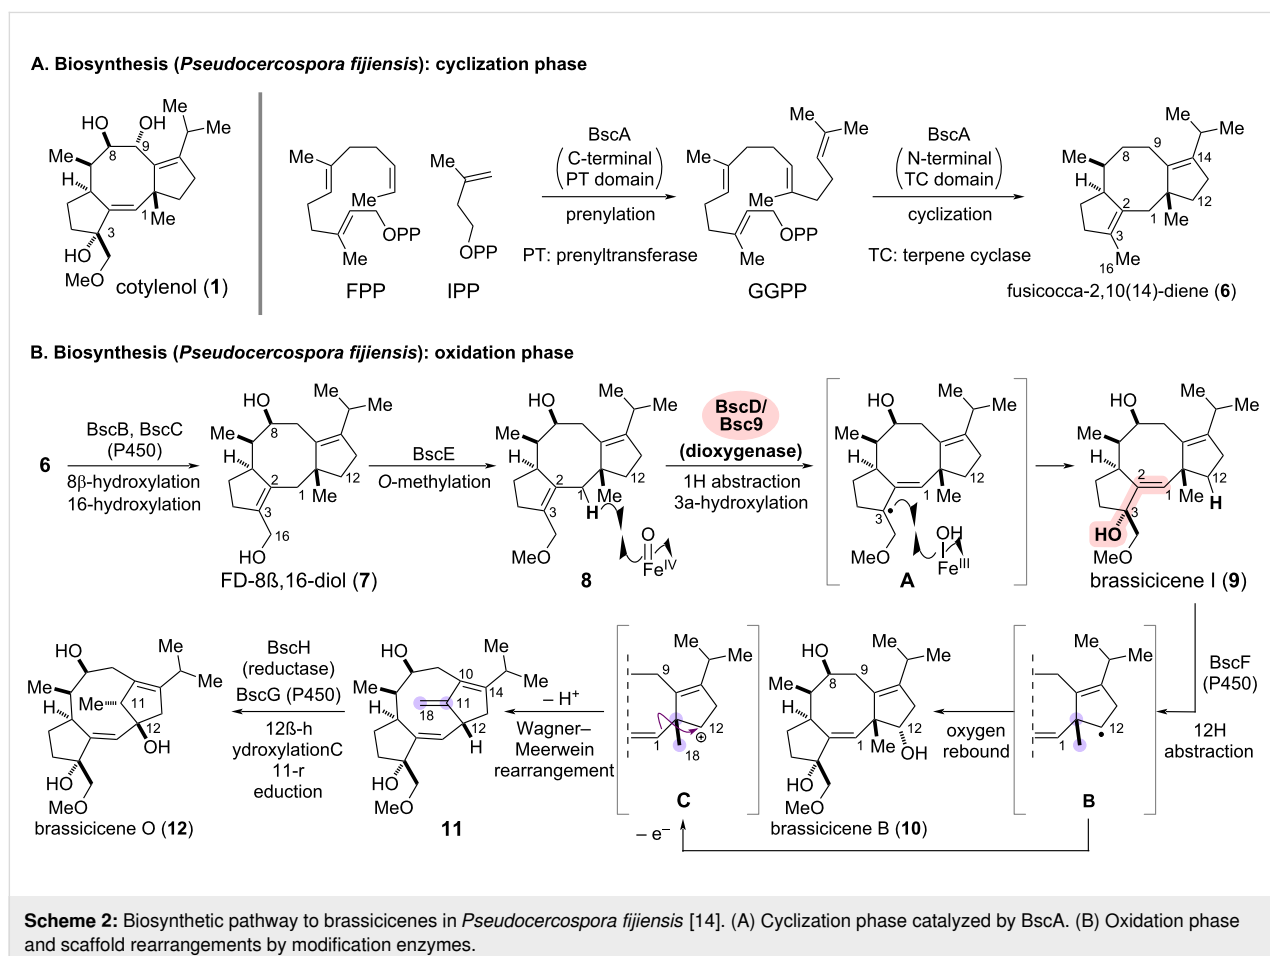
A. Biosynthesis (*Pseudocercospora fijiensis*): cyclization phase

HO OH Me Me Me 8 9 H 1 Me 3 HO MeO cotylenol (**1**)

Me Me OPP Me FPP Me OPP IPP

BscA (C-terminal PT domain) prenylation PT: prenyltransferase

Me Me Me Me OPP Me GGPP

BscA (N-terminal TC domain) cyclization TC: terpene cyclase

Me Me Me 8 9 14 H 2 1 12 Me 3 16 Me fusicocca-2,10(14)-diene (**6**)

B. Biosynthesis (*Pseudocercospora fijiensis*): oxidation phase

**6** BscB, BscC (P450) 8β-hydroxylation 16-hydroxylation

HO Me Me Me 8 H 2 12 1 Me 3 16 HO FD-8ß,16-diol (**7**)

BscE *O*-methylation

HO Me Me Me 8 H 2 1 12 H Me 3 MeO O Fe$^{IV}$ **8**

BscD/ Bsc9 (dioxygenase) 1H abstraction 3a-hydroxylation

HO Me Me Me H 1 12 Me 3 MeO OH Fe$^{III}$ **A**

HO Me Me Me H 2 1 12 Me H 3 HO MeO brassicicene I (**9**)

BscF (P450) 12H abstraction

Me Me 1 12 **B**

oxygen rebound

HO Me Me Me 8 9 H 1 12 Me OH HO MeO brassicicene B (**10**)

Me Me 9 1 12 18 ⊕ **C**

– e$^-$

– H$^+$ Wagner–Meerwein rearrangement

HO Me Me Me 10 14 H 18 11 12 H HO MeO **11**

BscH (reductase) BscG (P450) 12ß-h ydroxylationC 11-r eduction

HO Me Me Me Me 11 H 12 OH HO MeO brassicicene O (**12**)

**Scheme 2:** Biosynthetic pathway to brassicicenes in *Pseudocercospora fijiensis* [14]. (A) Cyclization phase catalyzed by BscA. (B) Oxidation phase and scaffold rearrangements by modification enzymes.